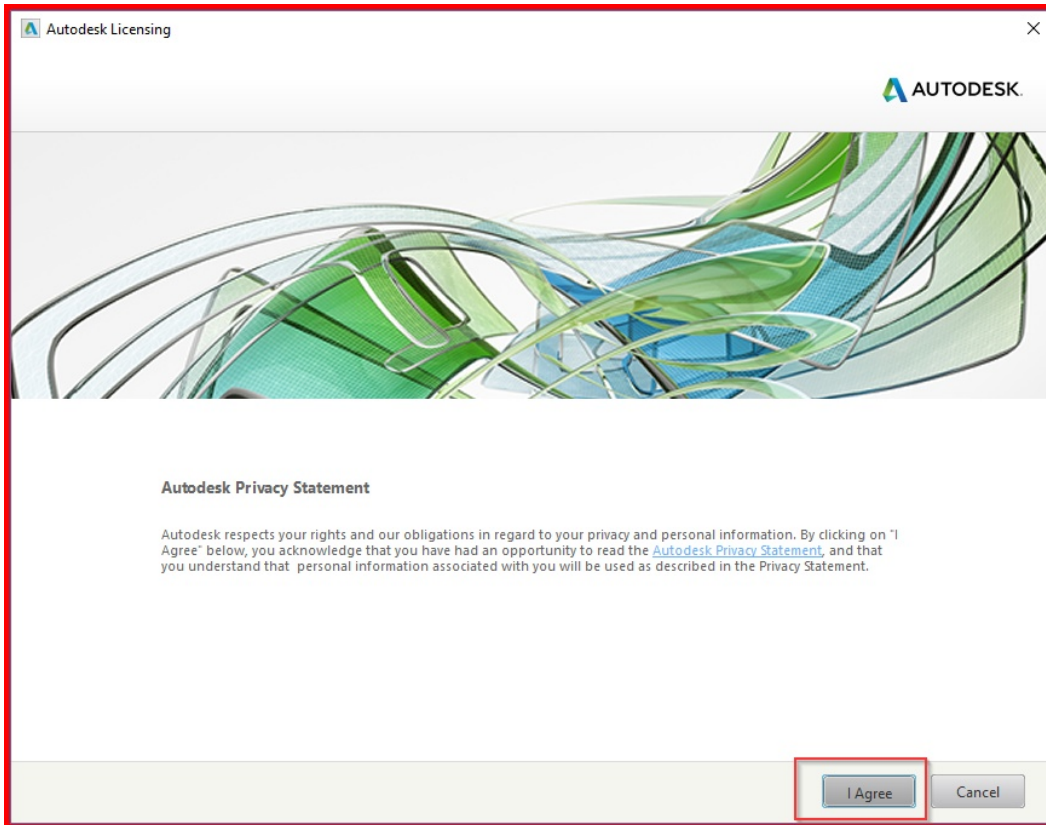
Autodesk Licensing

×

AUTODESK.

Autodesk Privacy Statement

Autodesk respects your rights and our obligations in regard to your privacy and personal information. By clicking on "I Agree" below, you acknowledge that you have had an opportunity to read the Autodesk Privacy Statement, and that you understand that personal information associated with you will be used as described in the Privacy Statement.

I Agree

Cancel